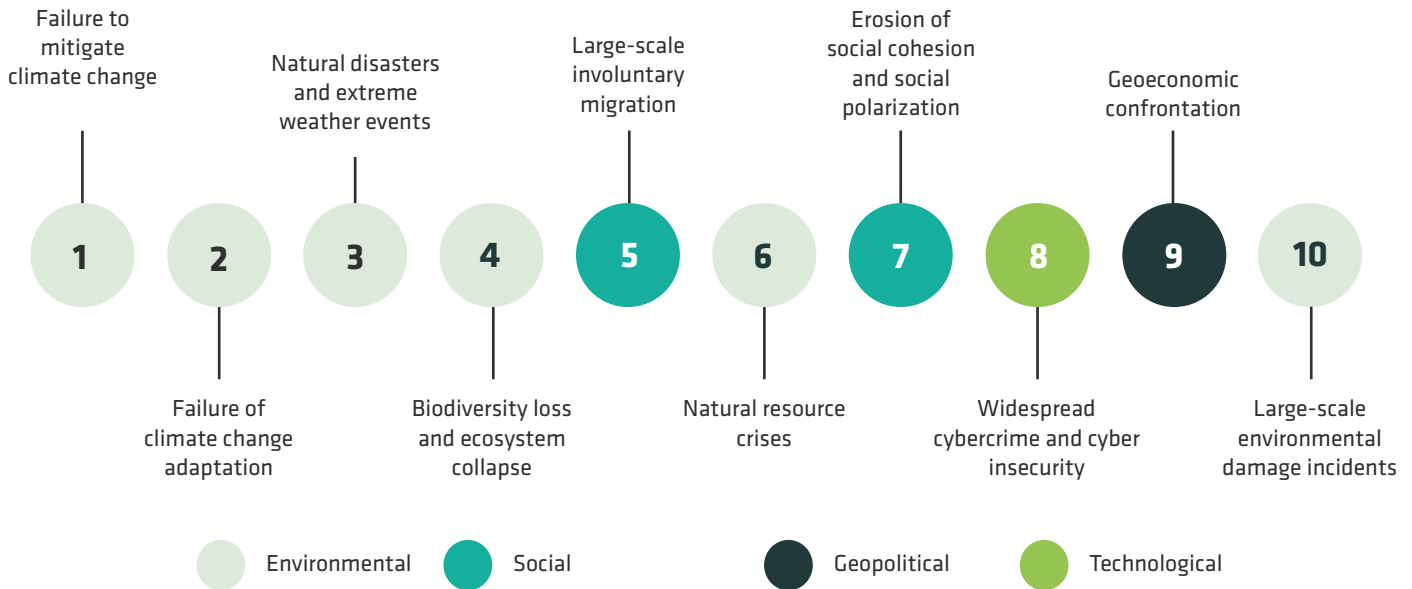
1
Failure to mitigate climate change

2
Failure of climate change adaptation

3
Natural disasters and extreme weather events

4
Biodiversity loss and ecosystem collapse

5
Large-scale involuntary migration

6
Natural resource crises

7
Erosion of social cohesion and social polarization

8
Widespread cybercrime and cyber insecurity

9
Geoeconomic confrontation

10
Large-scale environmental damage incidents

Environmental
Social
Geopolitical
Technological